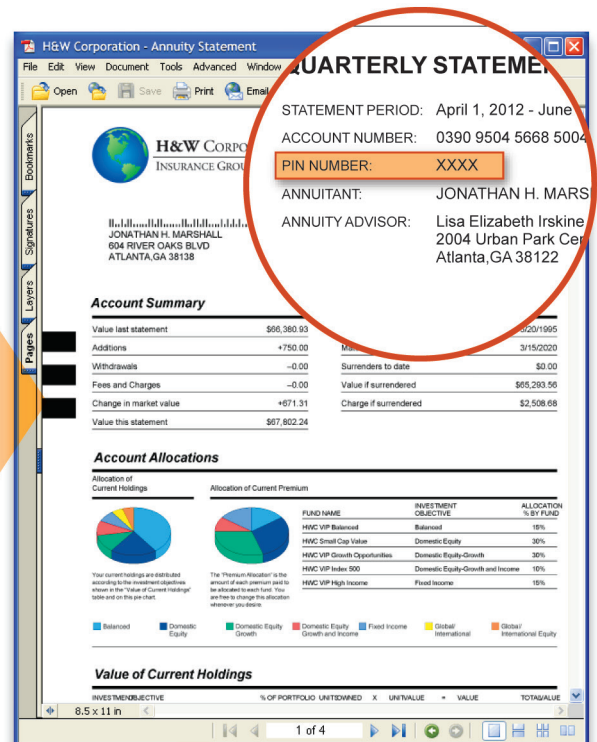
H&W Corporation - Annuity Statement

File Edit View Document Tools Advanced Window

Open Save Print Email

Bookmarks Signatures Layers Pages

QUARTERLY STATEME

STATEMENT PERIOD: April 1, 2012 - June

ACCOUNT NUMBER: 0390 9504 5668 5004

PIN NUMBER: XXXX

ANNUITANT: JONATHAN H. MARS

ANNUITY ADVISOR: Lisa Elizabeth Irskine
2004 Urban Park Cer
Atlanta,GA 38122

H&W CORPO
INSURANCE GROU

JONATHAN H. MARSHALL
604 RIVER OAKS BLVD
ATLANTA,GA 38138

Account Summary

| | | | |
|---|---|---|---|
| Value last statement | $66,380.93 | | 5/20/1995 |
| Additions | +750.00 | Ma | 3/15/2020 |
| Withdrawals | –0.00 | Surrenders to date | $0.00 |
| Fees and Charges | –0.00 | Value if surrendered | $65,293.56 |
| Change in market value | +671.31 | Charge if surrendered | $2,508.68 |
| Value this statement | $67,802.24 | | |

Account Allocations

Allocation of Current Holdings

Allocation of Current Premium

| FUND NAME | INVESTMENT OBJECTIVE | ALLOCATION % BY FUND |
|---|---|---|
| HWC VIP Balanced | Balanced | 15% |
| HWC VIP Small Cap Value | Domestic Equity | 30% |
| HWC VIP Growth Opportunities | Domestic Equity-Growth | 30% |
| HWC VIP Index 500 | Domestic Equity-Growth and Income | 10% |
| HWC VIP High Income | Fixed Income | 15% |

Your current holdings are distributed according to the investment objectives shown in the "Value of Current Holdings" table and on this pie chart.

The "Premium Allocation" is the amount of each premium paid to be allocated to each fund. You are free to change this allocation whenever you desire.

Balanced Domestic Equity Domestic Equity Growth Domestic Equity Growth and Income Fixed Income Global/ International Global/ International Equity

Value of Current Holdings

INVESTMENT OBJECTIVE % OF PORTFOLIO UNITS OWNED X UNIT VALUE = VALUE TOTAL VALUE

8.5 x 11 in

1 of 4